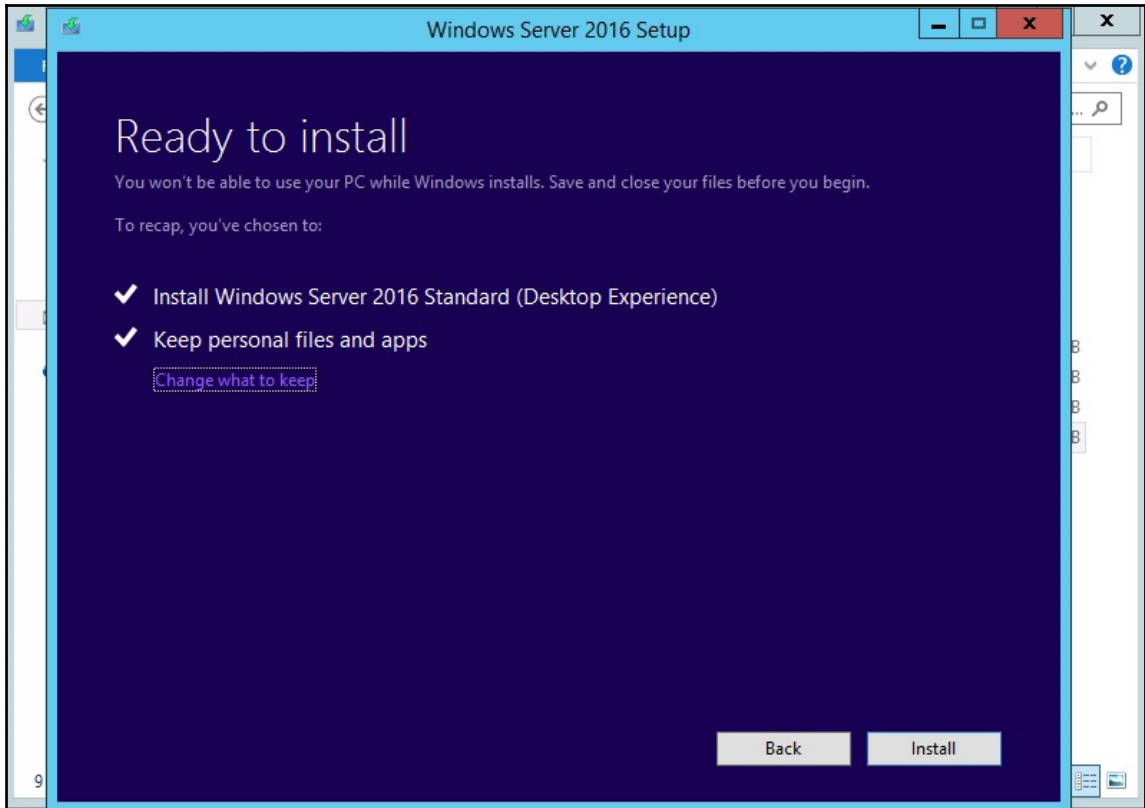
Windows Server 2016 Setup

Ready to install

You won't be able to use your PC while Windows installs. Save and close your files before you begin.

To recap, you've chosen to:

✔ Install Windows Server 2016 Standard (Desktop Experience)

✔ Keep personal files and apps

Change what to keep

Back

Install